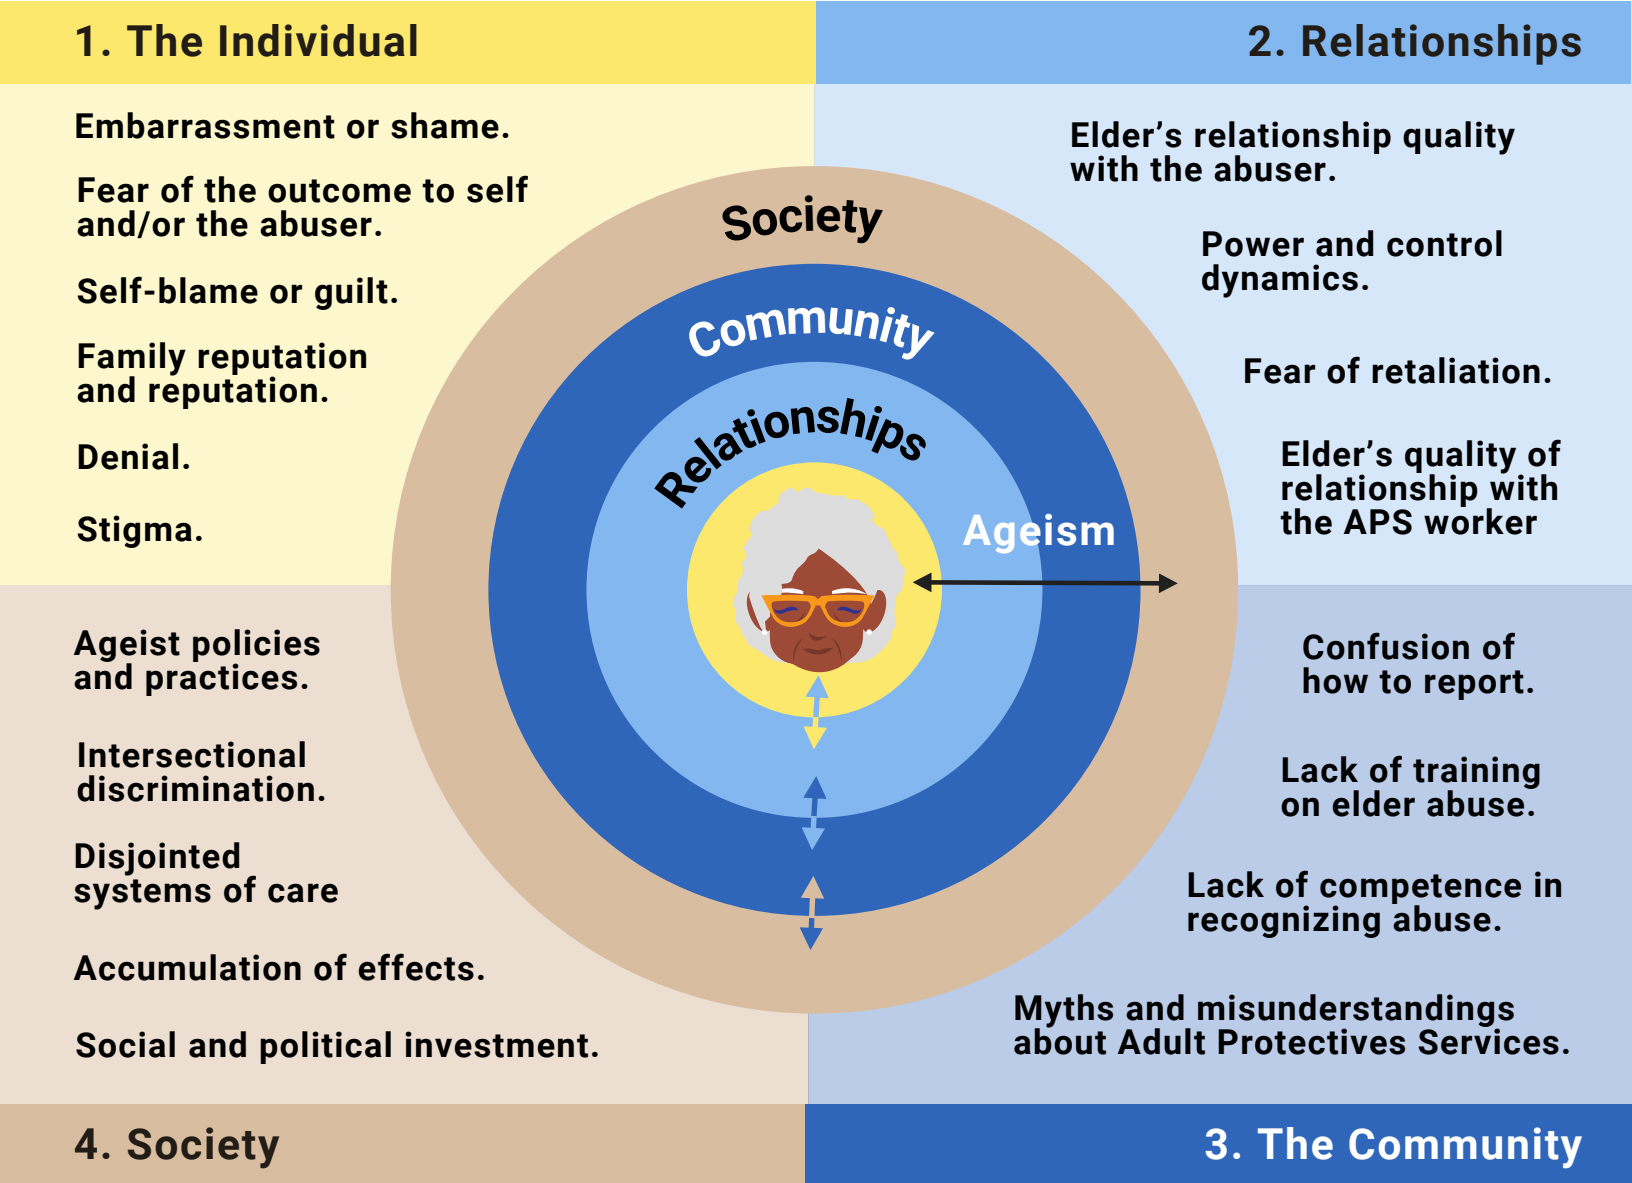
1. The Individual

Embarrassment or shame.

Fear of the outcome to self and/or the abuser.

Self-blame or guilt.

Family reputation and reputation.

Denial.

Stigma.

2. Relationships

Elder's relationship quality with the abuser.

Power and control dynamics.

Fear of retaliation.

Elder's quality of relationship with the APS worker

Society

Community

Relationships

Ageism

Ageist policies and practices.

Intersectional discrimination.

Disjointed systems of care

Accumulation of effects.

Social and political investment.

Confusion of how to report.

Lack of training on elder abuse.

Lack of competence in recognizing abuse.

Myths and misunderstandings about Adult Protectives Services.

4. Society

3. The Community